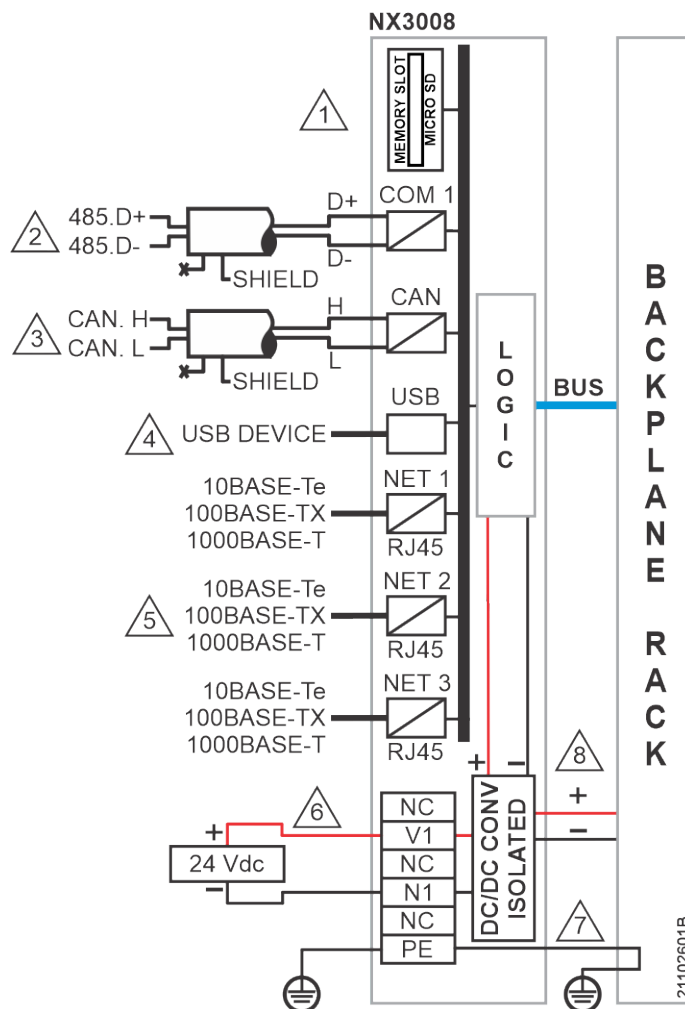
NX3008

1

MEMORY SLOT
MICRO SD

2
485.D+
485.D-
SHIELD
D+
D-
COM 1

3
CAN. H
CAN. L
SHIELD
H
L
CAN

LOGIC

BUS

BACKPLANE RACK

USB
4
USB DEVICE

NET 1
10BASE-Te
100BASE-TX
1000BASE-T
RJ45

5
NET 2
10BASE-Te
100BASE-TX
1000BASE-T
RJ45

NET 3
10BASE-Te
100BASE-TX
1000BASE-T
RJ45

+
−
8
+
−

DC/DC CONV ISOLATED

6
NC
V1
NC
N1
NC
PE

+
24 Vdc
−

7

21102601B